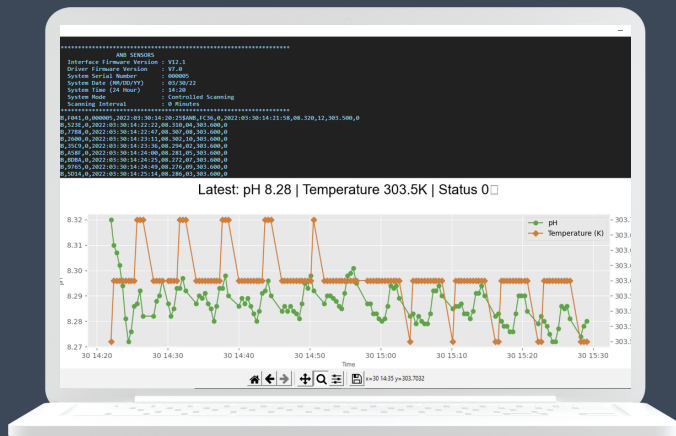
–

AND SENSORS
Interface Firmware Version : V12.1
Driver Firmware Version : V7.0
System Serial Number : 000005
System Date (MM/DD/YY) : 03/30/22
System Time (24 Hour) : 14:20
System Mode : Controlled Scanning
Scanning Interval : 0 Minutes

B,F041,0,000005,2022:03:30:14:20:25$ANB,EC36,0,2022:03:30:14:21:58,08.320,12,303.500,0
B,523E,0,2022:03:30:14:22:22,08.310,04,303.600,0
B,7788,0,2022:03:30:14:22:47,08.307,08,303.600,0
B,2000,0,2022:03:30:14:23:11,08.302,10,303.600,0
B,35C9,0,2022:03:30:14:23:36,08.294,02,303.600,0
B,A58F,0,2022:03:30:14:24:00,08.281,05,303.600,0
B,8D8A,0,2022:03:30:14:24:25,08.272,07,303.600,0
B,9765,0,2022:03:30:14:24:49,08.276,09,303.600,0
B,5D14,0,2022:03:30:14:25:14,08.286,03,303.600,0

Latest: pH 8.28 | Temperature 303.5K | Status 0□

8.32
8.31
8.30
8.29
8.28
8.27
pH
pH
Temperature (K)
303.7
303.6
303.6
303.6
303.5
303.5
303.5
30 14:20
30 14:30
30 14:40
30 14:50
30 15:00
30 15:10
30 15:20
30 15:30
Time

x=30 14:35 y=303.7032